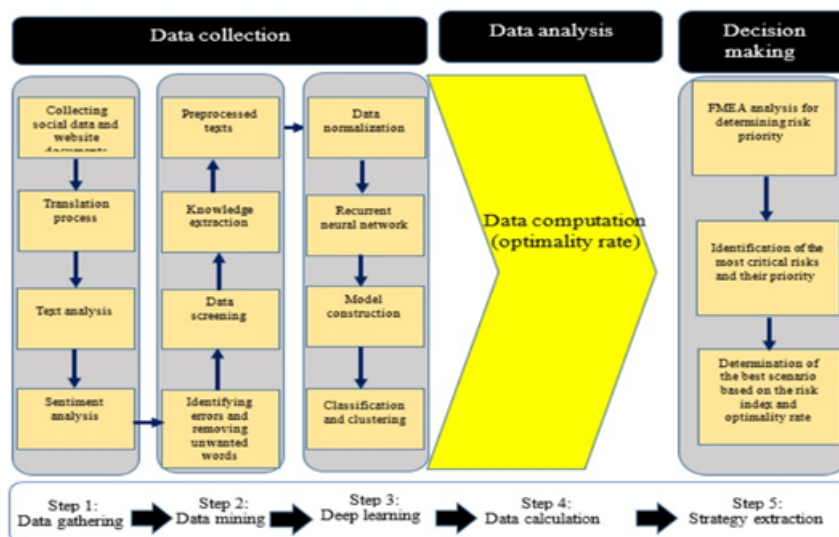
Data collection

Data analysis

Decision making

Collecting social data and website documents

Translation process

Text analysis

Sentiment analysis

Preprocessed texts

Knowledge extraction

Data screening

Identifying errors and removing unwanted words

Data normalization

Recurrent neural network

Model construction

Classification and clustering

Data computation (optimality rate)

FMEA analysis for determining risk priority

Identification of the most critical risks and their priority

Determination of the best scenario based on the risk index and optimality rate

Step 1: Data gathering

Step 2: Data mining

Step 3: Deep learning

Step 4: Data calculation

Step 5: Strategy extraction